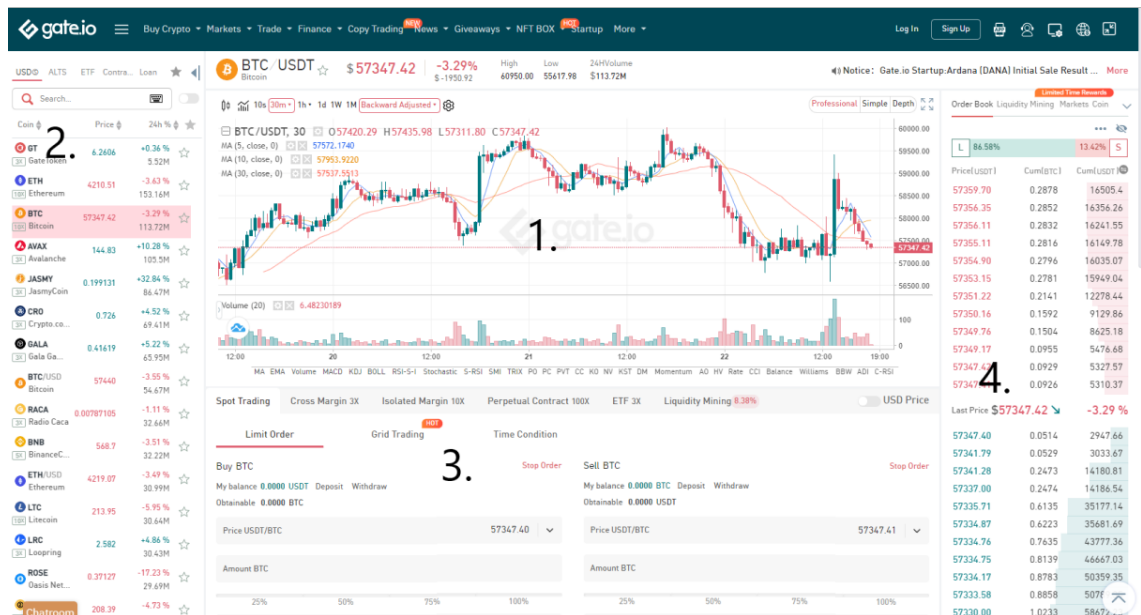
gate.io Buy Crypto Markets Trade Finance Copy Trading NEW News Giveaways NFT BOX HOT Startup More Log In Sign Up

USDⓈ ALTS ETF Contra... Loan

Search...

Coin Price 24h %

2.

GT Gate Token 6.2606 +0.36 % 5.52M
ETH Ethereum 4210.51 -3.63 % 153.16M
BTC Bitcoin 57347.42 -3.29 % 113.72M
AVAX Avalanche 144.83 +10.28 % 105.5M
JASMY JasmyCoin 0.199131 +32.84 % 86.47M
CRO Crypto.co... 0.726 +4.52 % 69.41M
GALA Gala Ga... 0.41619 +5.22 % 65.95M
BTC/USD Bitcoin 57440 -3.55 % 54.67M
RACA Radio Caca 0.00787105 -1.11 % 32.66M
BNB BinanceC... 568.7 -3.51 % 32.22M
ETH/USD Ethereum 4219.07 -3.49 % 30.99M
LTC Litecoin 213.95 -5.95 % 30.64M
LRC Loopring 2.582 +4.86 % 30.43M
ROSE Oasis Net... 0.37127 -17.23 % 29.69M
Chatroom 208.39 -4.73 %

BTC / USDT Bitcoin $57347.42 -3.29% $ -1950.92 High 60950.00 Low 55617.98 24HVolume $113.72M

Notice: Gate.io Startup:Ardana [DANA] Initial Sale Result ... More

10s 30m 1h 1d 1W 1M Backward Adjusted Professional Simple Depth

BTC/USDT, 30 O57420.29 H57435.98 L57311.80 C57347.42
MA (5, close, 0) 57572.1740
MA (10, close, 0) 57953.9220
MA (30, close, 0) 57537.5513

1.

60000.00 59500.00 59000.00 58500.00 58000.00 57500.00 57347.42 57000.00 56500.00

Volume (20) 6.48230189
100 0

12:00 20 12:00 21 12:00 22 12:00 19:00

MA EMA Volume MACD KDJ BOLL RSI-S-I Stochastic S-RSI SMI TRIX PO PC PVT CC KO NV KST DM Momentum AO HV Rate CCI Balance Williams BBW ADI C-RSI

Spot Trading Cross Margin 3X Isolated Margin 10X Perpetual Contract 100X ETF 3X Liquidity Mining 8.38% USD Price

Limit Order Grid Trading HOT Time Condition

3.

Buy BTC Stop Order
My balance 0.0000 USDT Deposit Withdraw
Obtainable 0.0000 BTC
Price USDT/BTC 57347.40
Amount BTC
25% 50% 75% 100%

Sell BTC Stop Order
My balance 0.0000 BTC Deposit Withdraw
Obtainable 0.0000 USDT
Price USDT/BTC 57347.41
Amount BTC
25% 50% 75% 100%

Limited Time Rewards
Order Book Liquidity Mining Markets Coin

L 86.58% 13.42% S

| Price(USDT) | Cum(BTC) | Cum(USDT) |
|---|---|---|
| 57359.70 | 0.2878 | 16505.4 |
| 57356.35 | 0.2852 | 16356.26 |
| 57356.11 | 0.2832 | 16241.55 |
| 57355.11 | 0.2816 | 16149.78 |
| 57354.90 | 0.2796 | 16035.07 |
| 57353.15 | 0.2781 | 15949.04 |
| 57351.22 | 0.2141 | 12278.44 |
| 57350.16 | 0.1592 | 9129.86 |
| 57349.76 | 0.1504 | 8625.18 |
| 57349.17 | 0.0955 | 5476.68 |
| 57347.4 | 0.0929 | 5327.57 |
| 57347 | 0.0926 | 5310.37 |

4.

Last Price $57347.42 -3.29 %

| | | |
|---|---|---|
| 57347.40 | 0.0514 | 2947.66 |
| 57341.79 | 0.0529 | 3033.67 |
| 57341.28 | 0.2473 | 14180.81 |
| 57337.00 | 0.2474 | 14186.54 |
| 57335.71 | 0.6135 | 35177.14 |
| 57334.87 | 0.6223 | 35681.69 |
| 57334.76 | 0.7635 | 43777.36 |
| 57334.75 | 0.8139 | 46667.03 |
| 57334.17 | 0.8783 | 50359.35 |
| 57333.58 | 0.8858 | 5078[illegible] |
| 57330.00 | 1.0233 | 5867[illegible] |